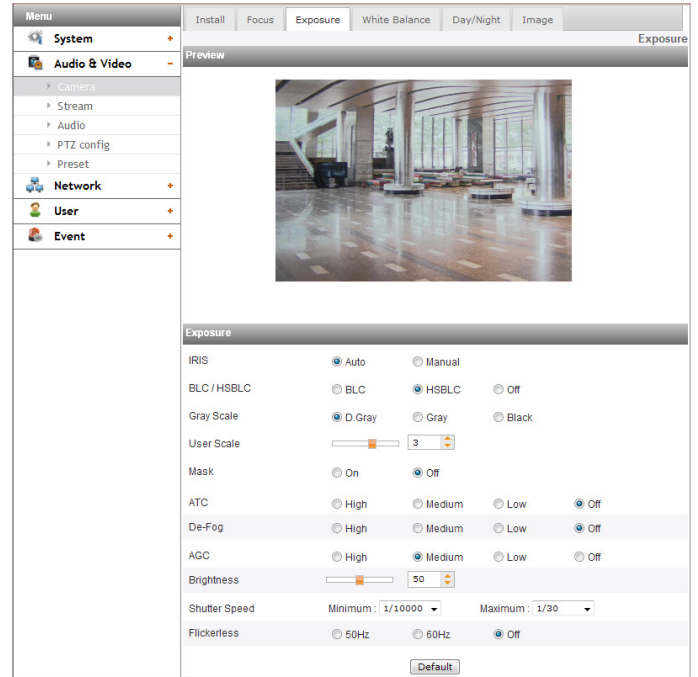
Menu
System +
Audio & Video −
Camera
Stream
Audio
PTZ config
Preset
Network +
User +
Event +

Install | Focus | Exposure | White Balance | Day/Night | Image

Exposure

Preview

Exposure

| | | | | |
|---|---|---|---|---|
| IRIS | Auto | Manual | | |
| BLC / HSBLC | BLC | HSBLC | Off | |
| Gray Scale | D.Gray | Gray | Black | |
| User Scale | 3 | | | |
| Mask | On | Off | | |
| ATC | High | Medium | Low | Off |
| De-Fog | High | Medium | Low | Off |
| AGC | High | Medium | Low | Off |
| Brightness | 50 | | | |
| Shutter Speed | Minimum : 1/10000 | | Maximum : 1/30 | |
| Flickerless | 50Hz | 60Hz | Off | |

Default